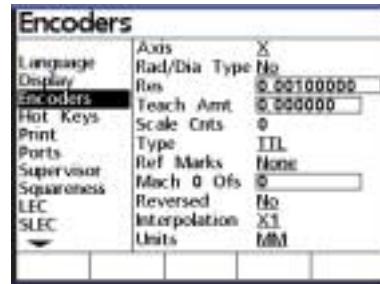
Encoders

Language
Display
Encoders
Hot Keys
Print
Ports
Supervisor
Squareness
LEC
SLEC

| | |
|---|---|
| Axis | X |
| Rad/Dia Type | No |
| Res | 0.00100000 |
| Teach Amt | 0.000000 |
| Scale Cnts | 0 |
| Type | TTL |
| Ref Marks | None |
| Mach 0 Ofs | 0 |
| Reversed | No |
| Interpolation | X1 |
| Units | MM |